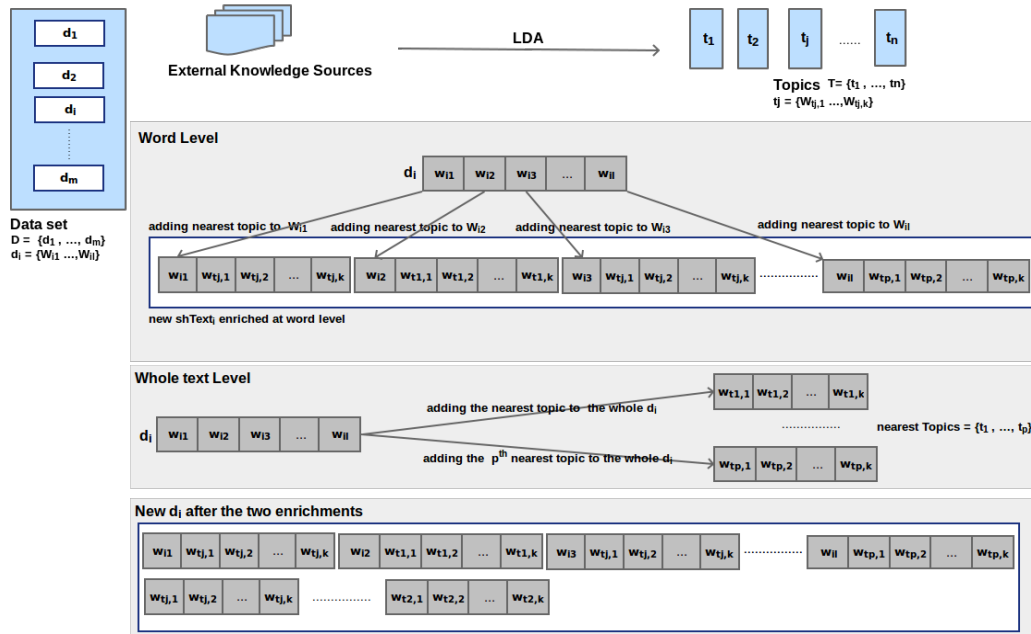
$d_1$
$d_2$
$d_i$
$d_m$

Data set
D = $\{d_1, \ldots, d_m\}$
$d_i = \{W_{i1} \ldots, W_{il}\}$

External Knowledge Sources

LDA

$t_1$ $t_2$ $t_j$ ...... $t_n$

Topics T= $\{t_1, \ldots, tn\}$
tj = $\{W_{tj,1} \ldots, W_{tj,k}\}$

Word Level

$d_i$ | $w_{i1}$ | $w_{i2}$ | $w_{i3}$ | ... | $w_{il}$

adding nearest topic to $W_{i1}$
adding nearest topic to $W_{i2}$
adding nearest topic to $W_{i3}$
adding nearest topic to $W_{il}$

| $w_{i1}$ | $w_{tj,1}$ | $w_{tj,2}$ | ... | $w_{tj,k}$ | $w_{i2}$ | $w_{t1,1}$ | $w_{t1,2}$ | ... | $w_{t1,k}$ | $w_{i3}$ | $w_{tj,1}$ | $w_{tj,2}$ | ... | $w_{tj,k}$ | ............ | $w_{il}$ | $w_{tp,1}$ | $w_{tp,2}$ | ... | $w_{tp,k}$ |

new shText$_i$ enriched at word level

Whole text Level

$d_i$ | $w_{i1}$ | $w_{i2}$ | $w_{i3}$ | ... | $w_{il}$

adding the nearest topic to the whole $d_i$
| $w_{t1,1}$ | $w_{t1,2}$ | ... | $w_{t1,k}$ |

.................

nearest Topics = $\{t_1, \ldots, t_p\}$

adding the $p^{th}$ nearest topic to the whole $d_i$
| $w_{tp,1}$ | $w_{tp,2}$ | ... | $w_{tp,k}$ |

New $d_i$ after the two enrichments

| $w_{i1}$ | $w_{tj,1}$ | $w_{tj,2}$ | ... | $w_{tj,k}$ | $w_{i2}$ | $w_{t1,1}$ | $w_{t1,2}$ | ... | $w_{t1,k}$ | $w_{i3}$ | $w_{tj,1}$ | $w_{tj,2}$ | ... | $w_{tj,k}$ | ............ | $w_{il}$ | $w_{tp,1}$ | $w_{tp,2}$ | ... | $w_{tp,k}$ |

| $w_{tj,1}$ | $w_{tj,2}$ | ... | $w_{tj,k}$ | ............. | $w_{t2,1}$ | $w_{t2,2}$ | ... | $w_{t2,k}$ |